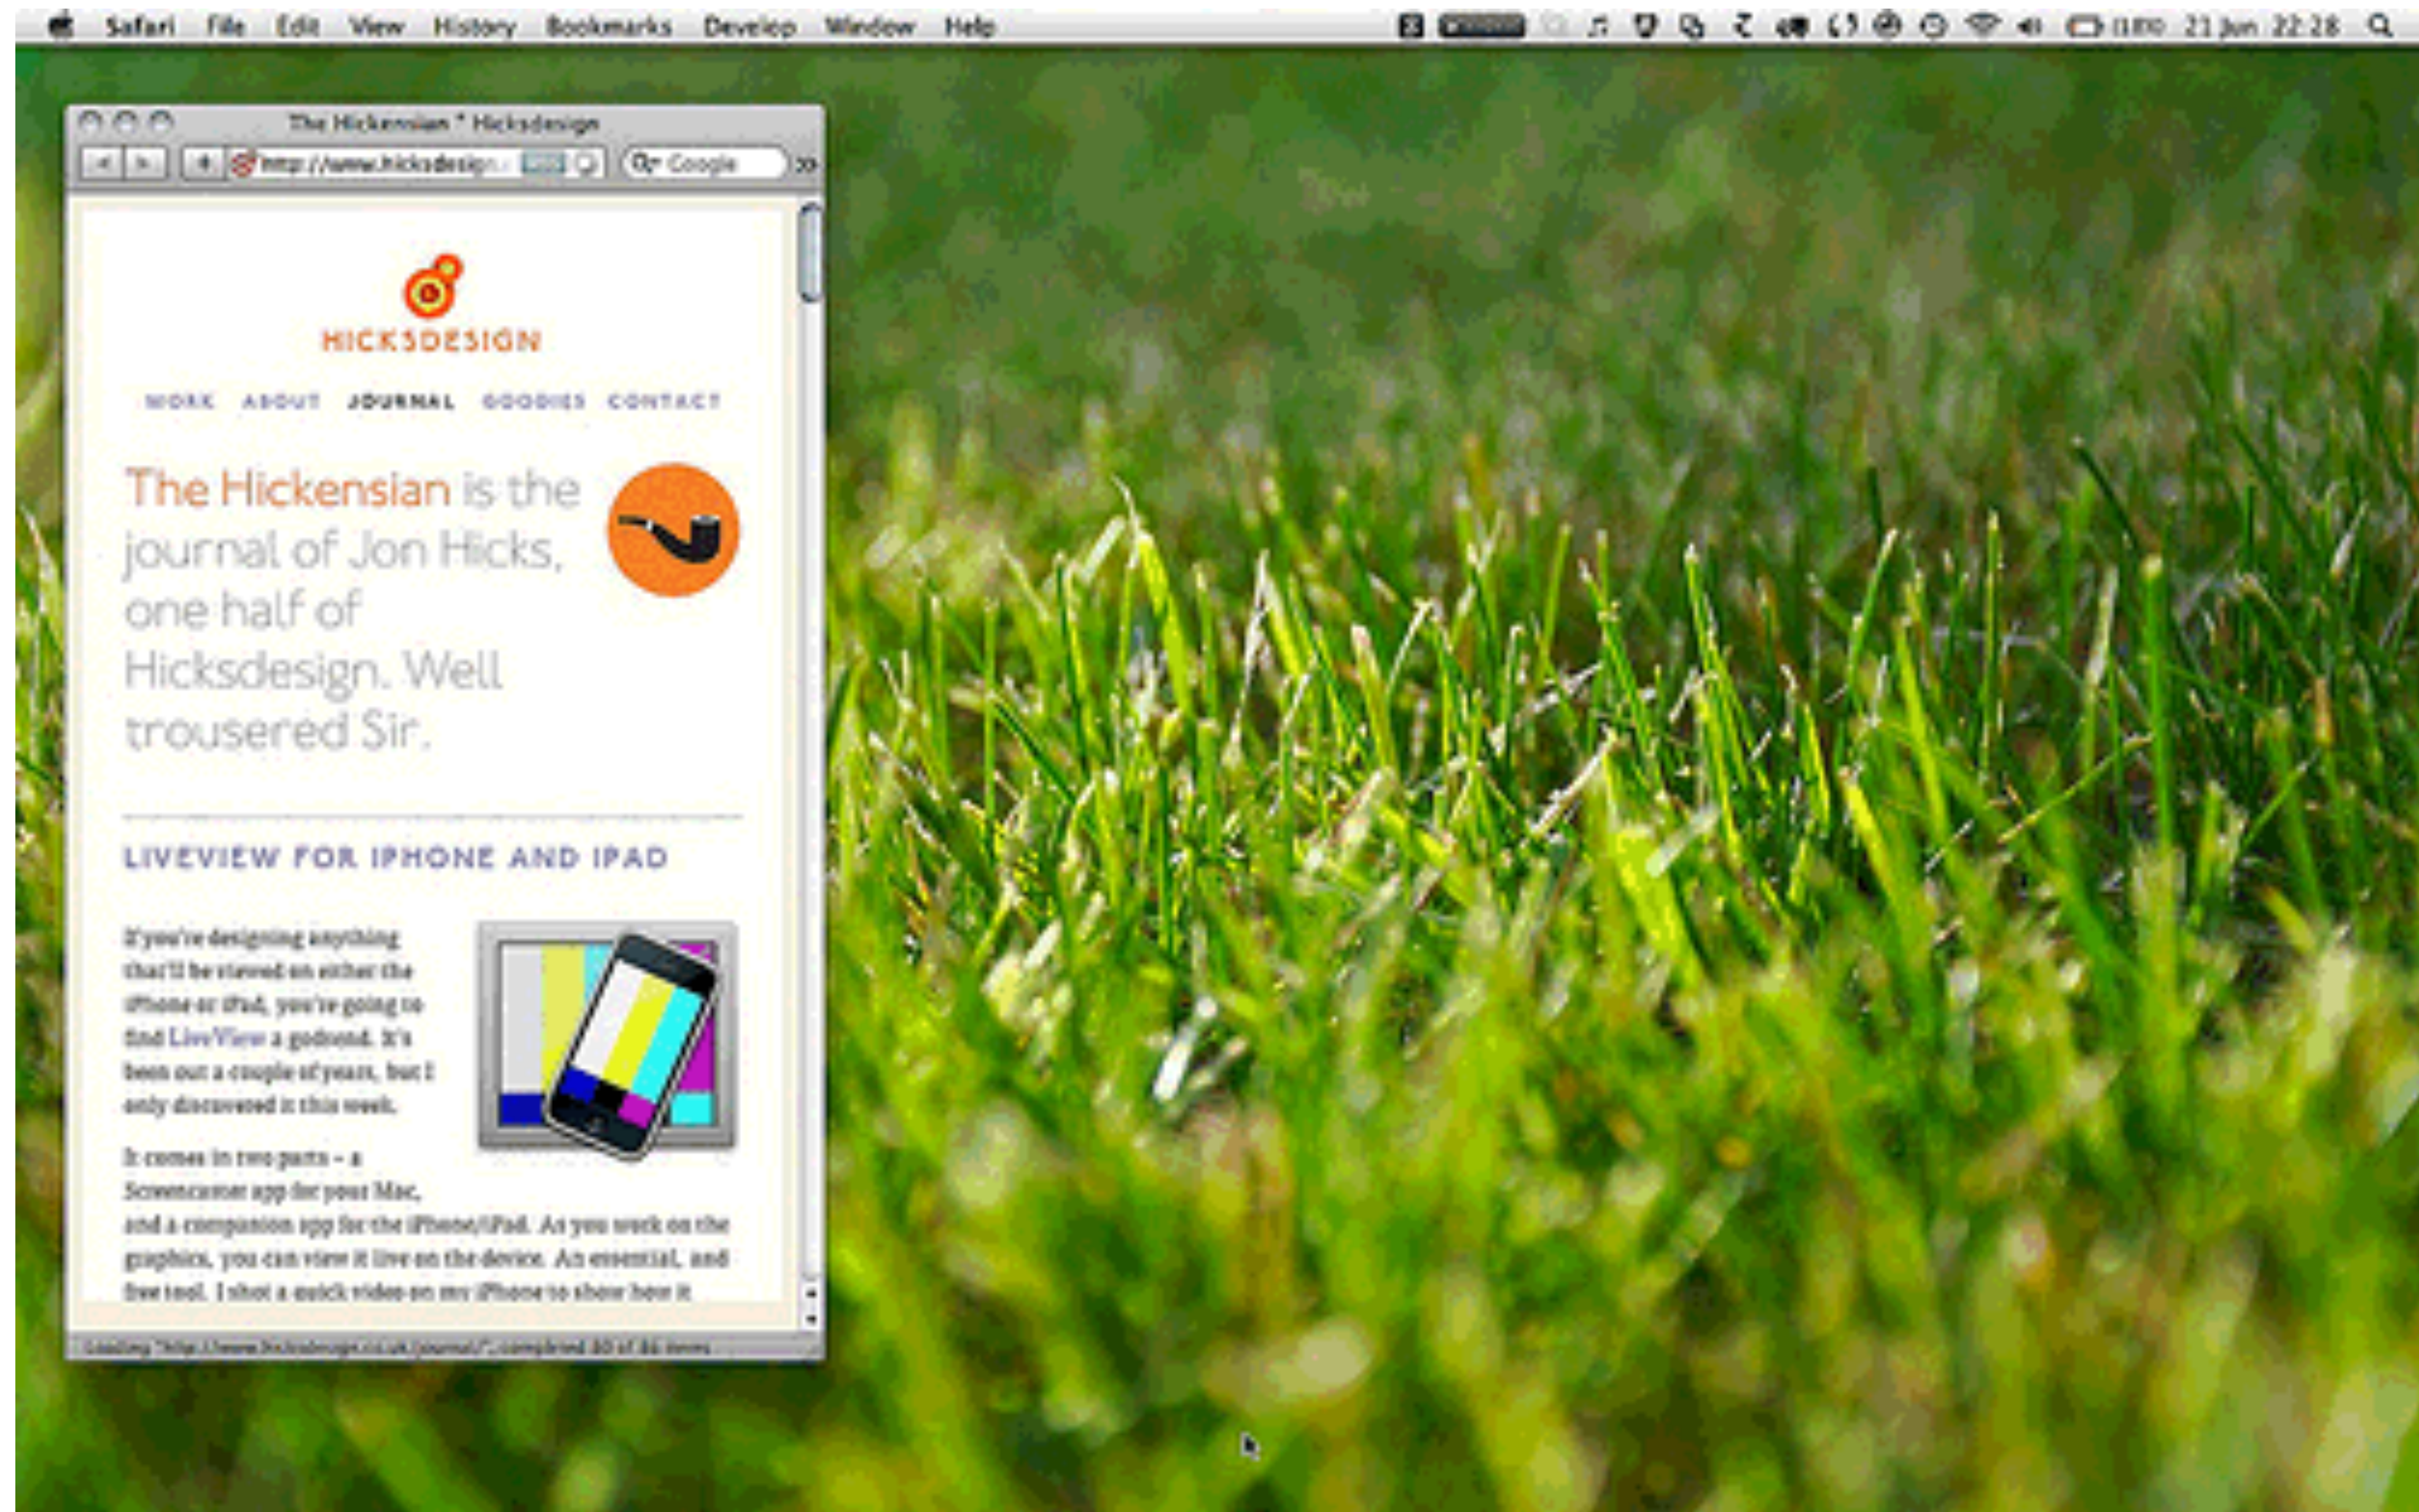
Safari File Edit View History Bookmarks Develop Window Help (18%) 21 Jun 22:28

The Hickensian * Hicksdesign

http://www.hicksdesign.

Google

HICKSDESIGN

WORK ABOUT JOURNAL GOODIES CONTACT

The Hickensian is the journal of Jon Hicks, one half of Hicksdesign. Well trousered Sir.

LIVEVIEW FOR IPHONE AND IPAD

If you're designing anything that'll be viewed on either the iPhone or iPad, you're going to find LiveView a godsend. It's been out a couple of years, but I only discovered it this week.

It comes in two parts - a Screencaster app for your Mac, and a companion app for the iPhone/iPad. As you work on the graphics, you can view it live on the device. An essential, and free tool. I shot a quick video on my iPhone to show how it

Loading "http://www.hicksdesign.co.uk/journal/", completed 80 of 86 items